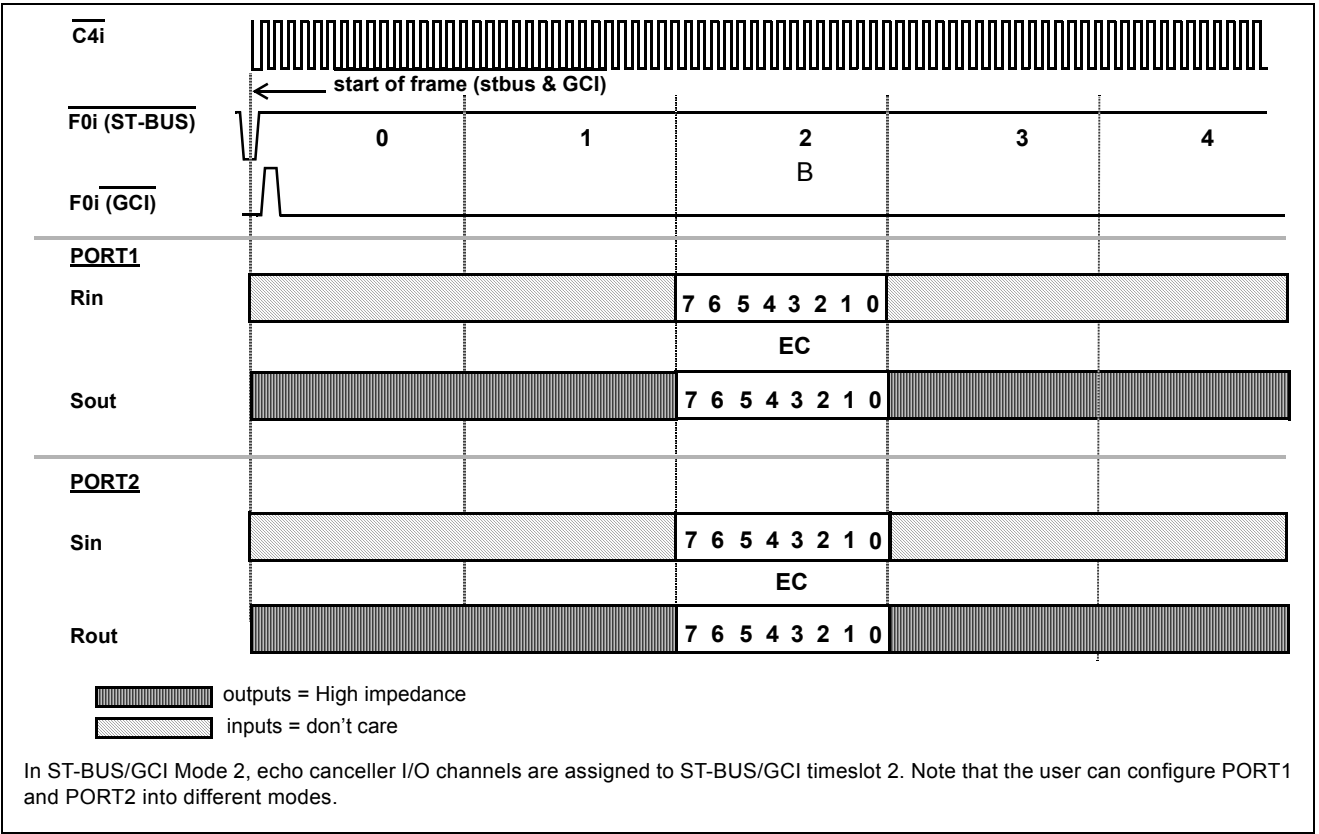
$\overline{C4i}$

start of frame (stbus & GCI)

$\overline{F0i}$ (ST-BUS)

0

1

2

B

3

4

F0i $\overline{(GCI)}$

PORT1

Rin

7 6 5 4 3 2 1 0

EC

Sout

7 6 5 4 3 2 1 0

PORT2

Sin

7 6 5 4 3 2 1 0

EC

Rout

7 6 5 4 3 2 1 0

outputs = High impedance

inputs = don't care

In ST-BUS/GCI Mode 2, echo canceller I/O channels are assigned to ST-BUS/GCI timeslot 2. Note that the user can configure PORT1 and PORT2 into different modes.